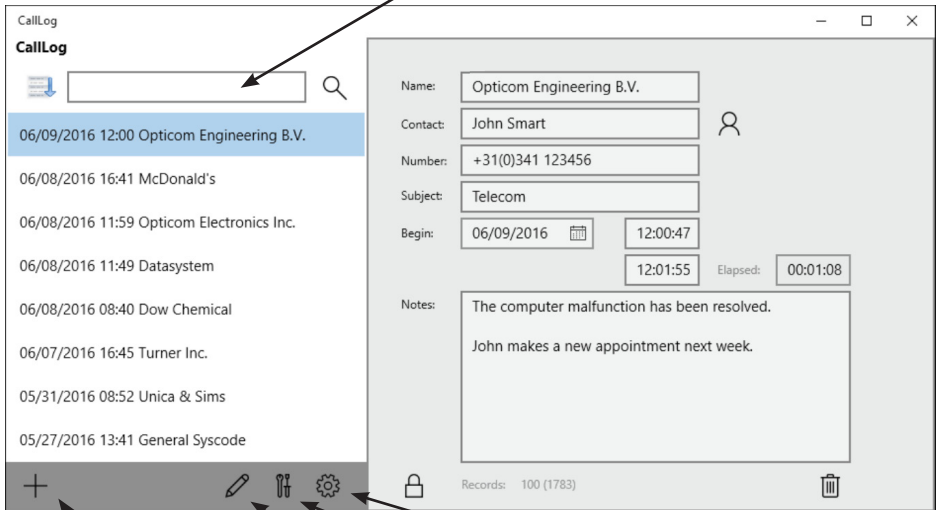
CallLog

CallLog

06/09/2016 12:00 Opticom Engineering B.V.

06/08/2016 16:41 McDonald's

06/08/2016 11:59 Opticom Electronics Inc.

06/08/2016 11:49 Datasystem

06/08/2016 08:40 Dow Chemical

06/07/2016 16:45 Turner Inc.

05/31/2016 08:52 Unica & Sims

05/27/2016 13:41 General Syscode

Name: Opticom Engineering B.V.

Contact: John Smart

Number: +31(0)341 123456

Subject: Telecom

Begin: 06/09/2016 12:00:47

12:01:55 Elapsed: 00:01:08

Notes: The computer malfunction has been resolved.

John makes a new appointment next week.

Records: 100 (1783)